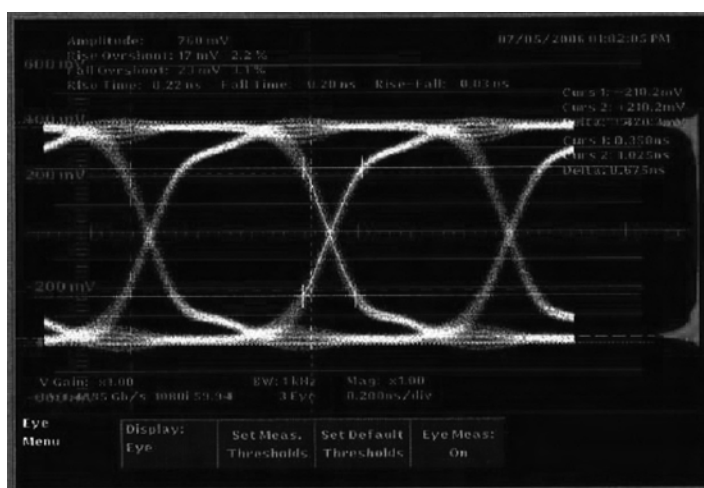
Amplitude: 760 mV
Rise Overshoot: 17 mV 2.2 %
Fall Overshoot: 27 mV 3.1 %
Rise Time: 0.22 ns Fall Time: 0.20 ns Rise-Fall: 0.01 ns

07/05/2006 01:02:05 PM

600 mV
400 mV
200 mV
200 mV

Curs 1: −210.2mV
Curs 2: +210.2mV
Delta: 420.4mV
Curs 1: 0.350ns
Curs 2: 1.025ns
Delta: 0.675ns

V Gain: x1.00
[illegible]5 Gb/s 1080i 59.94
BW: 1kHz
3 Eye
Mag: x1.00
0.200ns/div

Eye Menu
Display: Eye
Set Meas. Thresholds
Set Default Thresholds
Eye Meas: On